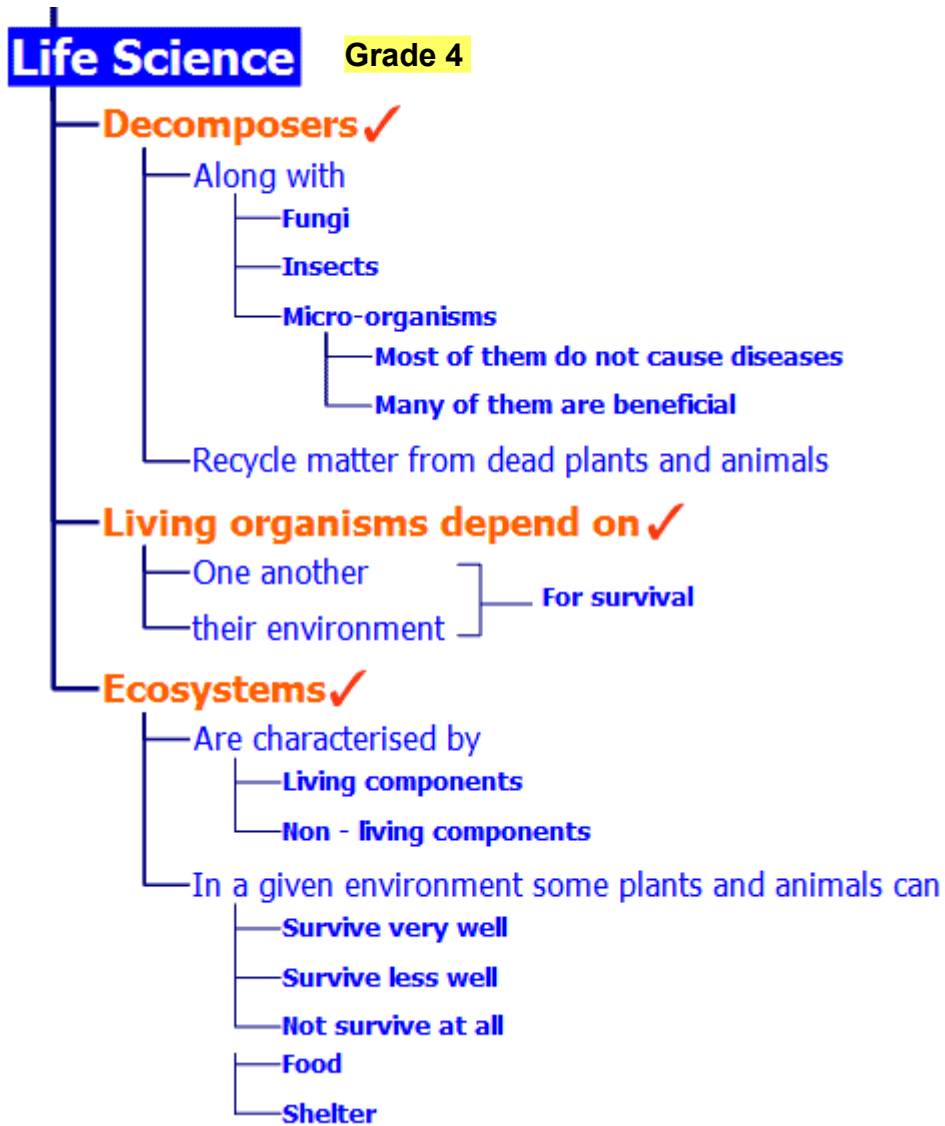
Life Science

Grade 4

Decomposers ✓

Along with

Fungi

Insects

Micro-organisms

Most of them do not cause diseases

Many of them are beneficial

Recycle matter from dead plants and animals

Living organisms depend on ✓

One another

their environment

For survival

Ecosystems ✓

Are characterised by

Living components

Non - living components

In a given environment some plants and animals can

Survive very well

Survive less well

Not survive at all

Food

Shelter